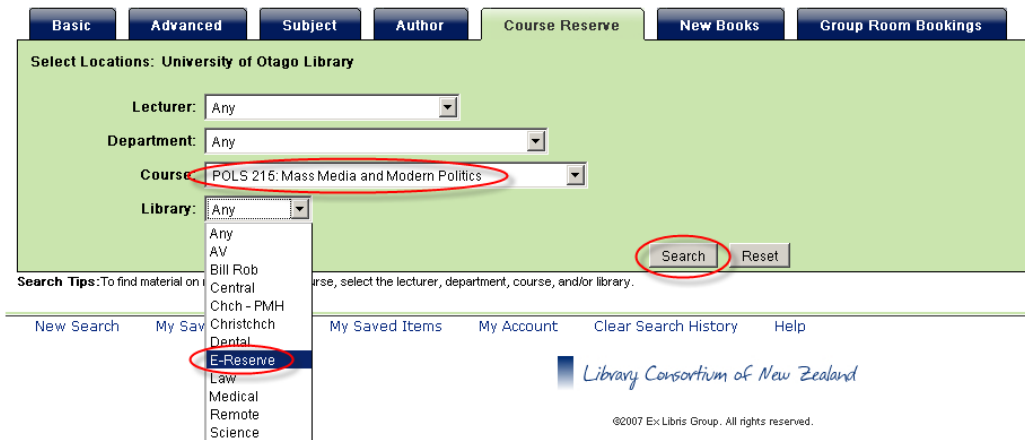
Basic Advanced Subject Author Course Reserve New Books Group Room Bookings

Select Locations: University of Otago Library

Lecturer: Any

Department: Any

Course: POLS 215: Mass Media and Modern Politics

Library: Any

Any
AV
Bill Rob
Central
Chch - PMH
Christchch
Dental
E-Reserve
Law
Medical
Remote
Science

Search Reset

Search Tips: To find material on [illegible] course, select the lecturer, department, course, and/or library.

New Search My Sav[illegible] My Saved Items My Account Clear Search History Help

Library Consortium of New Zealand

©2007 Ex Libris Group. All rights reserved.